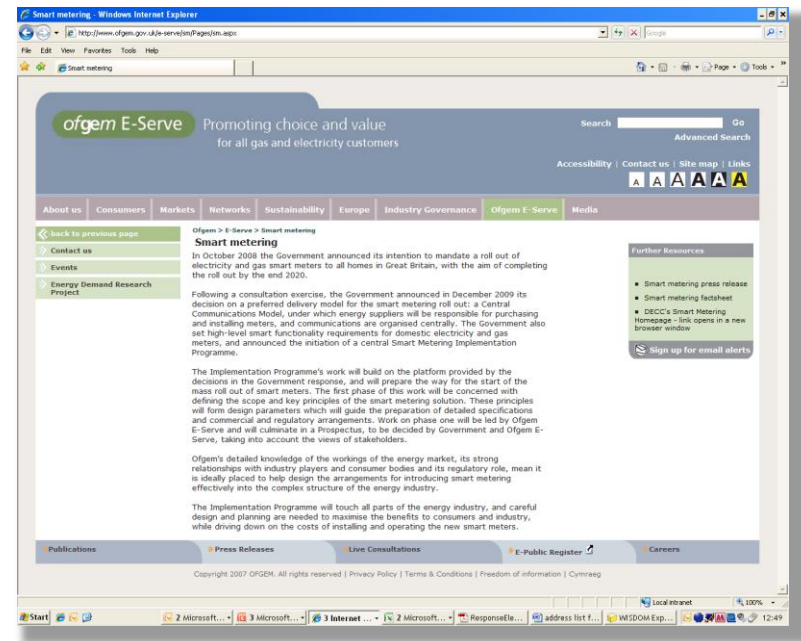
Smart metering - Windows Internet Explorer

http://www.ofgem.gov.uk/e-serve/sm/Pages/sm.aspx

Google

File Edit View Favorites Tools Help

Smart metering

Page Tools

ofgem E-Serve Promoting choice and value for all gas and electricity customers

Search Go

Advanced Search

Accessibility | Contact us | Site map | Links

A A A A A A

About us Consumers Markets Networks Sustainability Europe Industry Governance Ofgem E-Serve Media

back to previous page

Contact us

Events

Energy Demand Research Project

Ofgem > E-Serve > Smart metering

Smart metering

In October 2008 the Government announced its intention to mandate a roll out of electricity and gas smart meters to all homes in Great Britain, with the aim of completing the roll out by the end 2020.

Following a consultation exercise, the Government announced in December 2009 its decision on a preferred delivery model for the smart metering roll out: a Central Communications Model, under which energy suppliers will be responsible for purchasing and installing meters, and communications are organised centrally. The Government also set high-level smart functionality requirements for domestic electricity and gas meters, and announced the initiation of a central Smart Metering Implementation Programme.

The Implementation Programme's work will build on the platform provided by the decisions in the Government response, and will prepare the way for the start of the mass roll out of smart meters. The first phase of this work will be concerned with defining the scope and key principles of the smart metering solution. These principles will form design parameters which will guide the preparation of detailed specifications and commercial and regulatory arrangements. Work on phase one will be led by Ofgem E-Serve and will culminate in a Prospectus, to be decided by Government and Ofgem E-Serve, taking into account the views of stakeholders.

Ofgem's detailed knowledge of the workings of the energy market, its strong relationships with industry players and consumer bodies and its regulatory role, mean it is ideally placed to help design the arrangements for introducing smart metering effectively into the complex structure of the energy industry.

The Implementation Programme will touch all parts of the energy industry, and careful design and planning are needed to maximise the benefits to consumers and industry, while driving down on the costs of installing and operating the new smart meters.

Further Resources

Smart metering press release

Smart metering factsheet

DECC's Smart Metering Homepage - link opens in a new browser window

Sign up for email alerts

Publications Press Releases Live Consultations E-Public Register Careers

Copyright 2007 OFGEM. All rights reserved | Privacy Policy | Terms & Conditions | Freedom of information | Cymraeg

Local intranet 100%

Start 2 Microsoft... 3 Microsoft... 3 Internet ... 2 Microsoft... ResponseEle... address list f... WISDOM Exp... 12:49